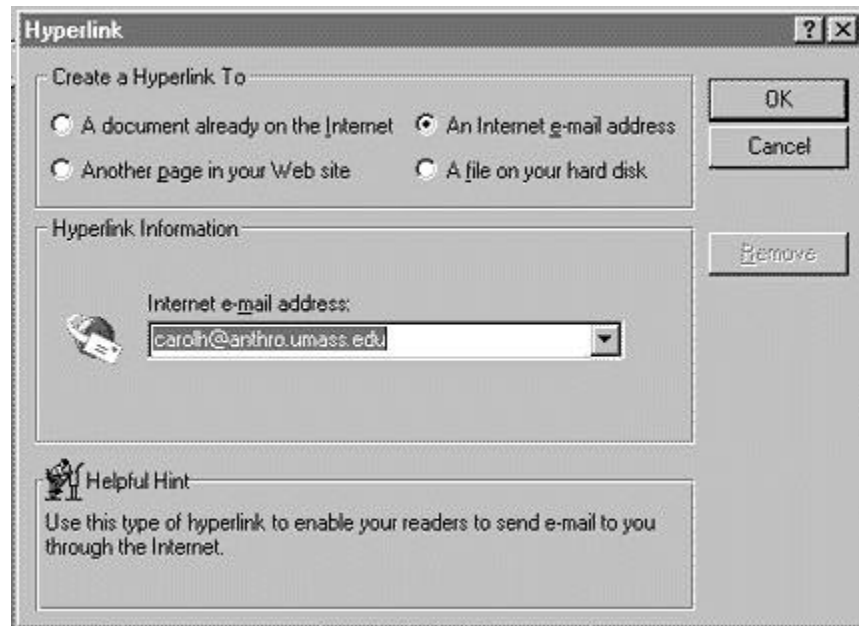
Hyperlink

?

X

Create a Hyperlink To

A document already on the Internet

An Internet e-mail address

Another page in your Web site

A file on your hard disk

OK

Cancel

Hyperlink Information

Remove

Internet e-mail address:

carolh@anthro.umass.edu

Helpful Hint

Use this type of hyperlink to enable your readers to send e-mail to you through the Internet.